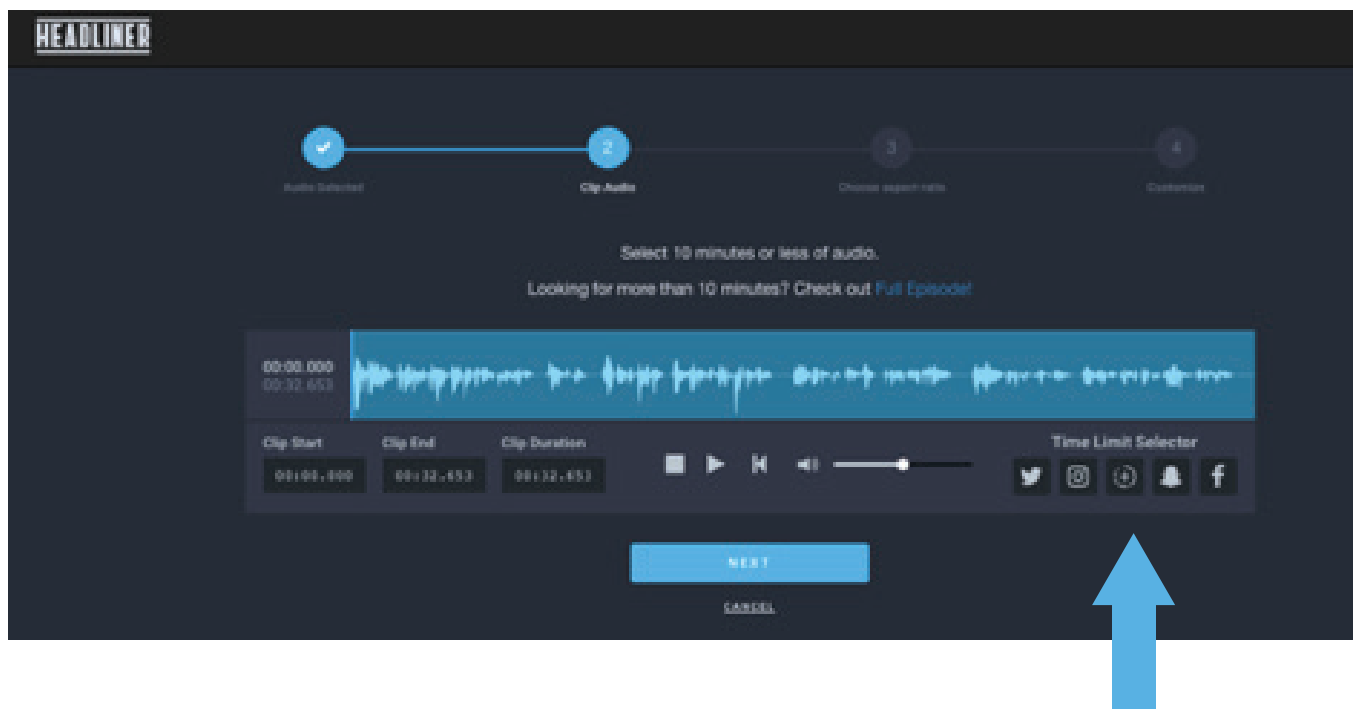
HEADLINER

2

3

4

Audio Selected

Clip Audio

Choose aspect ratio

Customize

Select 10 minutes or less of audio.

Looking for more than 10 minutes? Check out Full Episode!

00:00.000
00:32.653

Clip Start
00:00.000

Clip End
00:32.653

Clip Duration
00:32.653

Time Limit Selector

NEXT

CANCEL